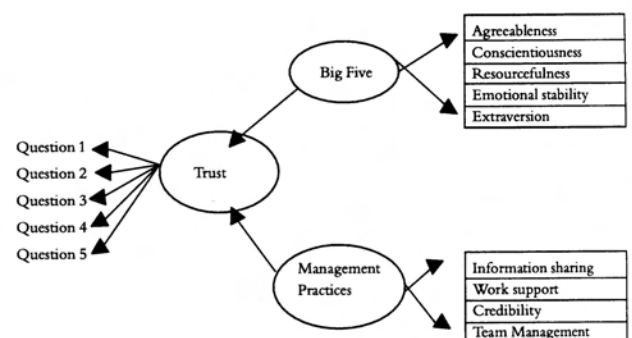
Agreeableness
Conscientiousness
Resourcefulness
Emotional stability
Extraversion

Big Five

Question 1
Question 2
Question 3
Question 4
Question 5

Trust

Management Practices

Information sharing
Work support
Credibility
Team Management